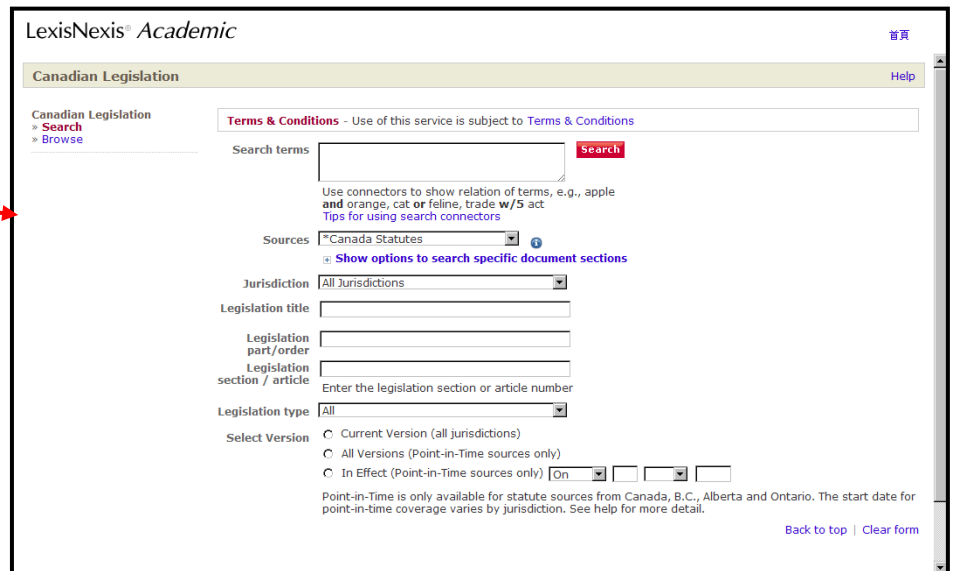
LexisNexis® Academic

首頁

Canadian Legislation

Help

Canadian Legislation
» Search
» Browse

Terms & Conditions - Use of this service is subject to Terms & Conditions

Search terms

Search

Use connectors to show relation of terms, e.g., apple **and** orange, cat **or** feline, trade **w/5** act
Tips for using search connectors

Sources *Canada Statutes

Show options to search specific document sections

Jurisdiction All Jurisdictions

Legislation title

Legislation part/order

Legislation section / article

Enter the legislation section or article number

Legislation type All

Select Version
Current Version (all jurisdictions)
All Versions (Point-in-Time sources only)
In Effect (Point-in-Time sources only) On

Point-in-Time is only available for statute sources from Canada, B.C., Alberta and Ontario. The start date for point-in-time coverage varies by jurisdiction. See help for more detail.

Back to top | Clear form